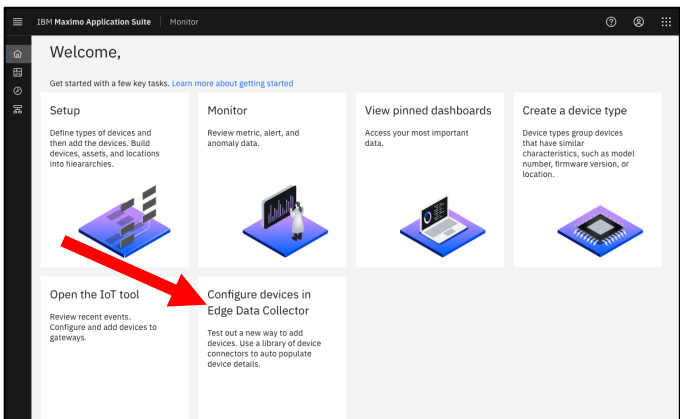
IBM Maximo Application Suite | Monitor

Welcome,

Get started with a few key tasks. Learn more about getting started

Setup

Define types of devices and then add the devices. Build devices, assets, and locations into hieararchies.

Monitor

Review metric, alert, and anomaly data.

View pinned dashboards

Access your most important data.

Create a device type

Device types group devices that have similar characteristics, such as model number, firmware version, or location.

Open the IoT tool

Review recent events. Configure and add devices to gateways.

Configure devices in Edge Data Collector

Test out a new way to add devices. Use a library of device connectors to auto populate device details.